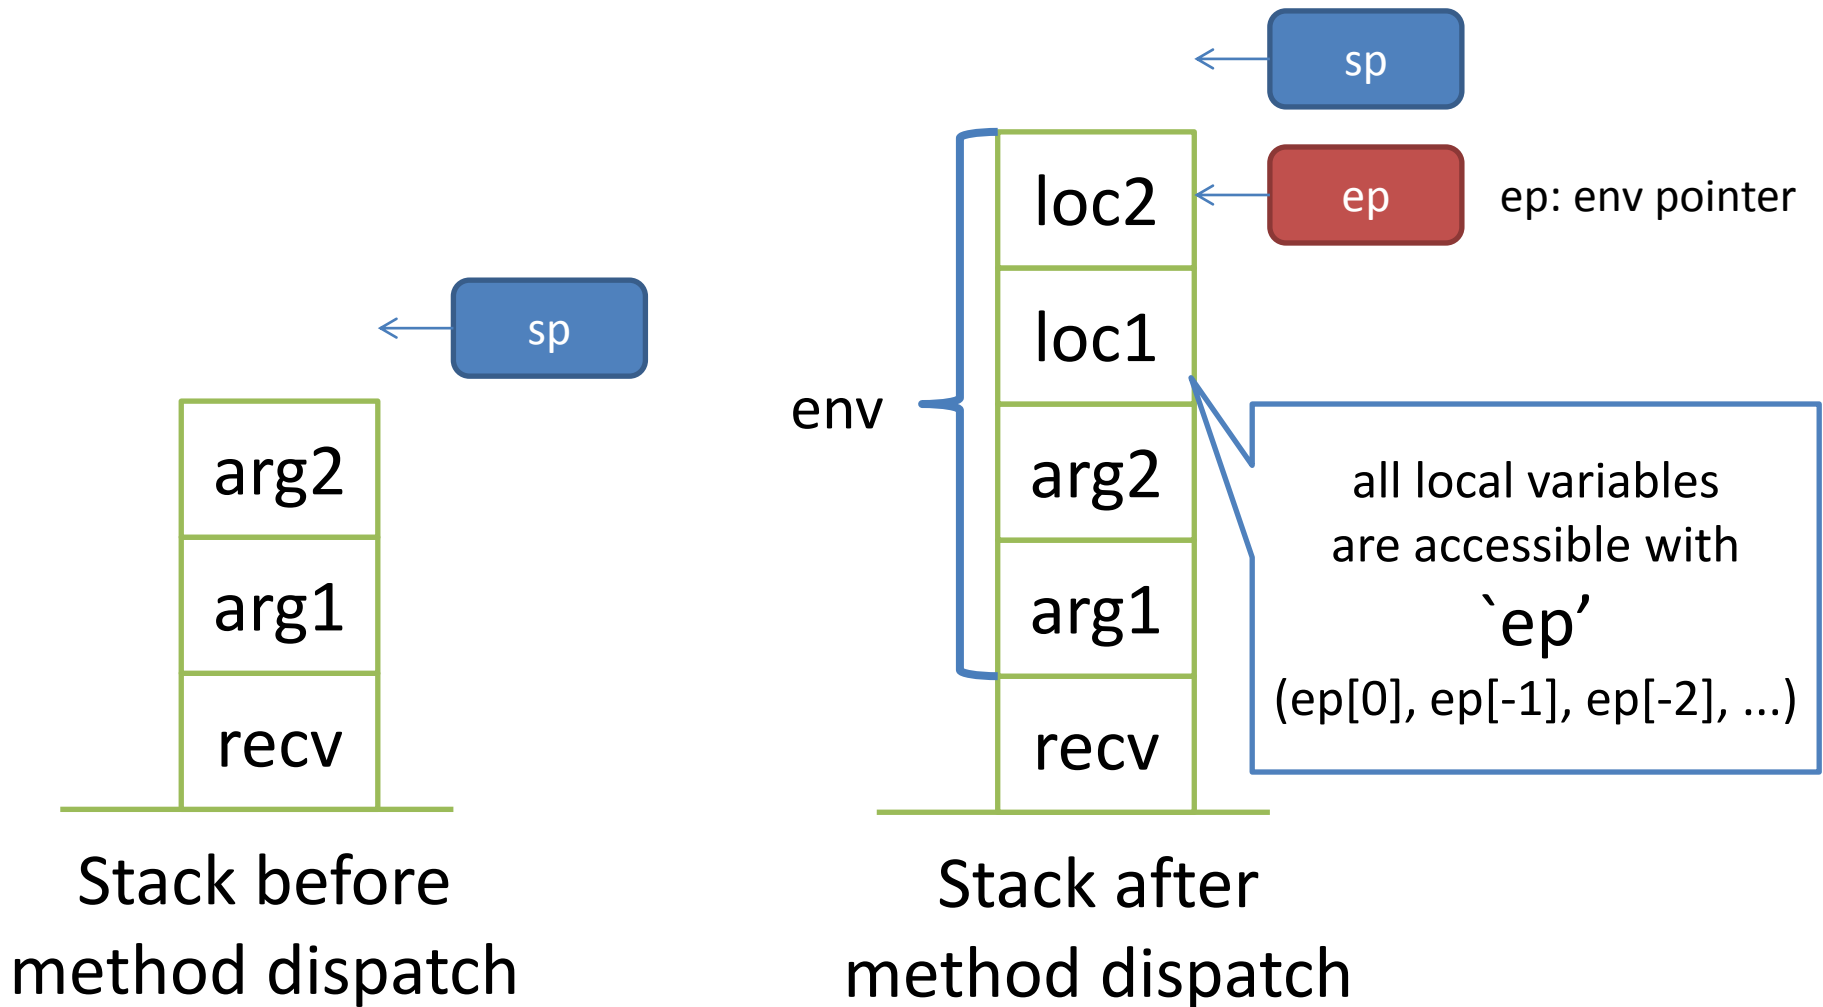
sp

arg2

arg1

recv

Stack before method dispatch

sp

loc2

ep

ep: env pointer

loc1

env

arg2

arg1

recv

all local variables are accessible with `ep’ (ep[0], ep[-1], ep[-2], ...)

Stack after method dispatch